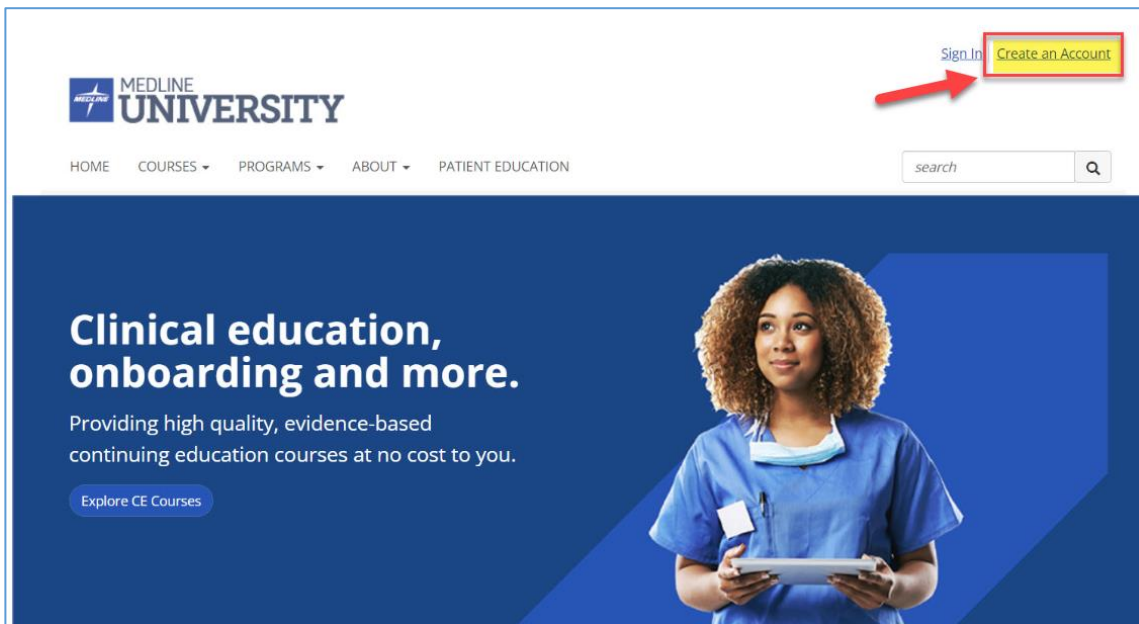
Sign In Create an Account

MEDLINE UNIVERSITY

HOME COURSES PROGRAMS ABOUT PATIENT EDUCATION

search

Clinical education, onboarding and more.

Providing high quality, evidence-based continuing education courses at no cost to you.

Explore CE Courses